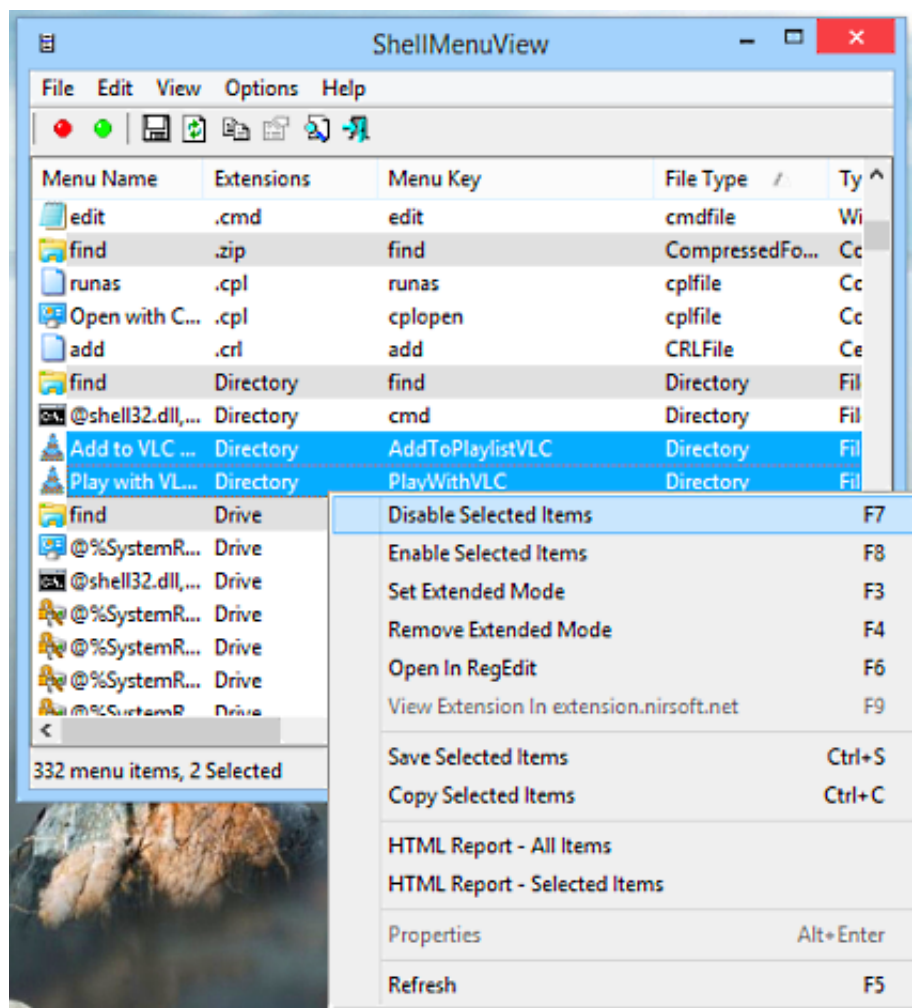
ShellMenuView

File Edit View Options Help

| Menu Name | Extensions | Menu Key | File Type | Ty |
|---|---|---|---|---|
| edit | .cmd | edit | cmdfile | Wi |
| find | .zip | find | CompressedFo... | Cc |
| runas | .cpl | runas | cplfile | Cc |
| Open with C... | .cpl | cplopen | cplfile | Cc |
| add | .crl | add | CRLFile | Ce |
| find | Directory | find | Directory | Fil |
| @shell32.dll,... | Directory | cmd | Directory | Fil |
| Add to VLC ... | Directory | AddToPlaylistVLC | Directory | Fil |
| Play with VL... | Directory | PlayWithVLC | Directory | Fil |
| find | Drive | | | |
| @%SystemR... | Drive | | | |
| @shell32.dll,... | Drive | | | |
| @%SystemR... | Drive | | | |
| @%SystemR... | Drive | | | |
| @%SystemR... | Drive | | | |
| @%SystemR... | Drive | | | |

332 menu items, 2 Selected

Disable Selected Items F7
Enable Selected Items F8
Set Extended Mode F3
Remove Extended Mode F4
Open In RegEdit F6
View Extension In extension.nirsoft.net F9
Save Selected Items Ctrl+S
Copy Selected Items Ctrl+C
HTML Report - All Items
HTML Report - Selected Items
Properties Alt+Enter
Refresh F5